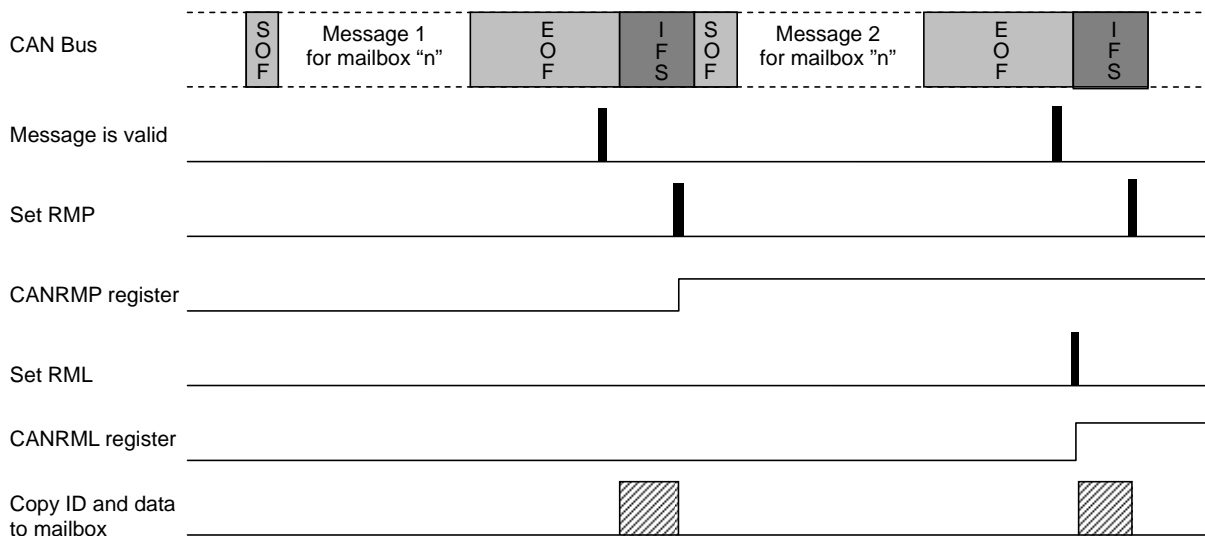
CAN Bus

S O F

Message 1 for mailbox “n”

E O F

I F S

S O F

Message 2 for mailbox ”n”

E O F

I F S

Message is valid

Set RMP

CANRMP register

Set RML

CANRML register

Copy ID and data to mailbox